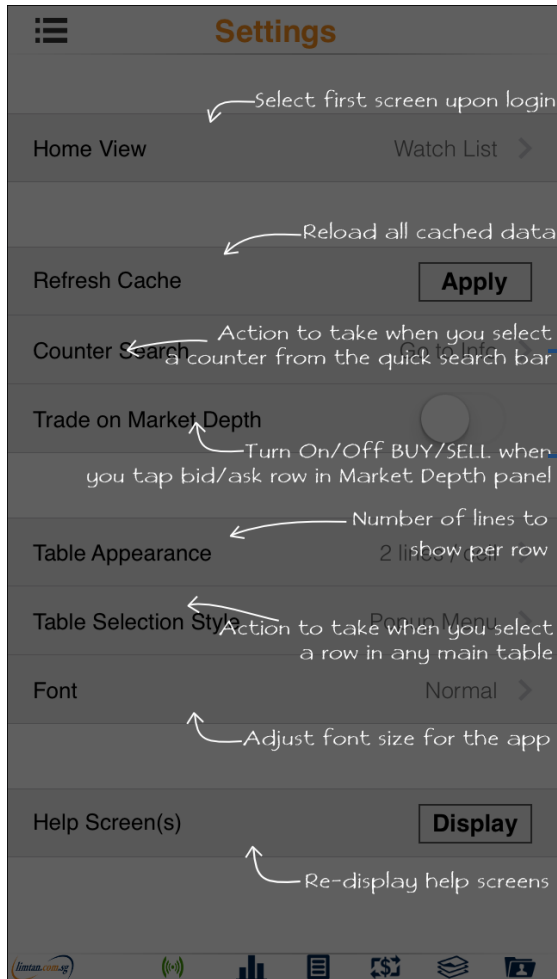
Settings

Select first screen upon login

Home View
Watch List

Reload all cached data

Refresh Cache
Apply

Action to take when you select a counter from the quick search bar

Counter Search
Go to Info

Trade on Market Depth

Turn On/Off BUY/SELL when you tap bid/ask row in Market Depth panel

Number of lines to show per row

Table Appearance
2 lines / cell

Table Selection Style
Popup Menu

Action to take when you select a row in any main table

Font
Normal

Adjust font size for the app

Help Screen(s)
Display

Re-display help screens

limtan.com.sg